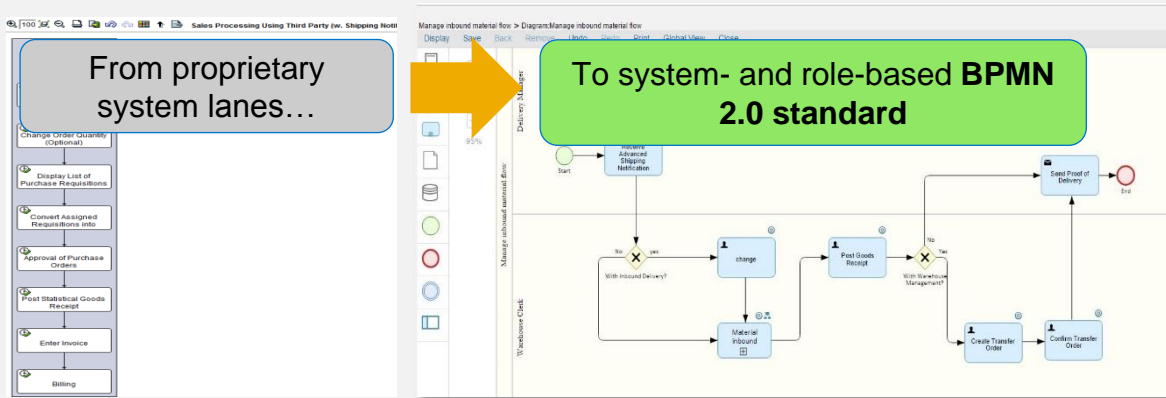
100 Sales Processing Using Third Party (w. Shipping Noti

From proprietary system lanes…

Change Order Quantity (Optional)

Display List of Purchase Requisitions

Convert Assigned Requisitions into

Approval of Purchase Orders

Post Statistical Goods Receipt

Enter Invoice

Billing

Manage inbound material flow > Diagram:Manage inbound material flow

Display Save Back Remove Undo Redo Print Global View Close

To system- and role-based **BPMN 2.0 standard**

95%

Delivery Manager

Manage inbound material flow

Warehouse Clerk

Start

Receive Advanced Shipping Notification

No

yes

With Inbound Delivery?

change

Material inbound

Post Goods Receipt

No

Yes

With Warehouse Management?

Send Proof of Delivery

End

Create Transfer Order

Confirm Transfer Order